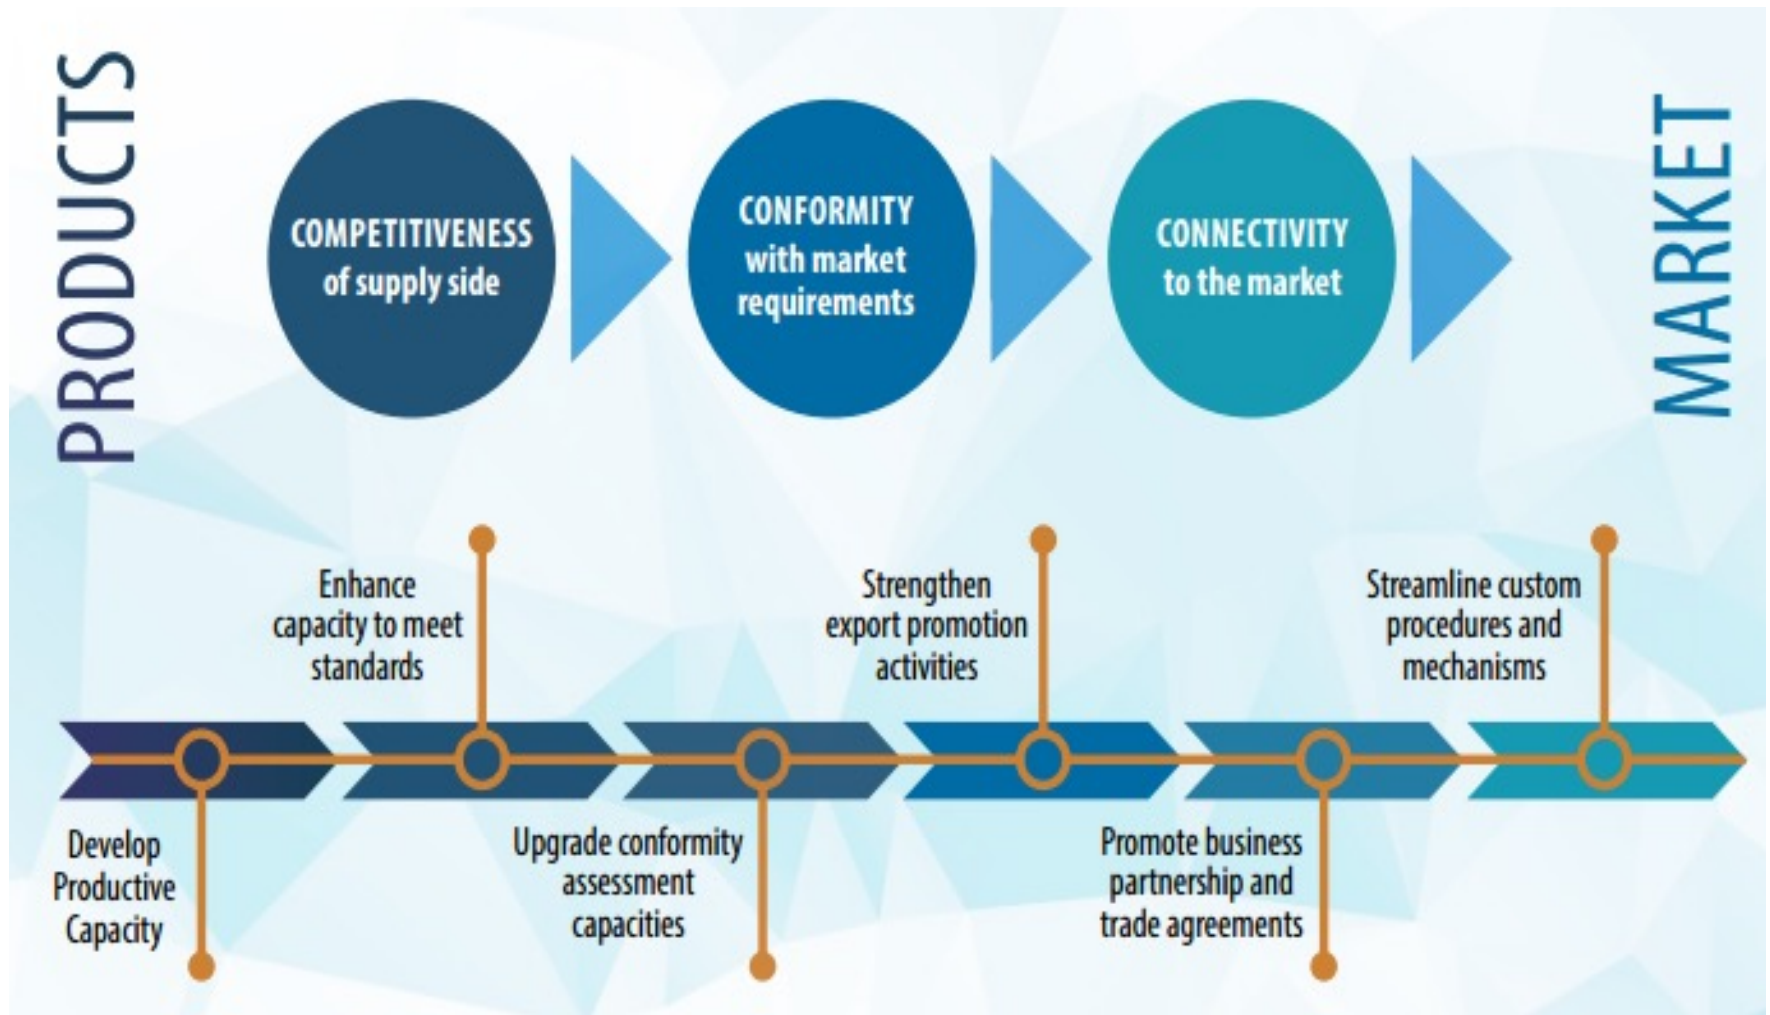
PRODUCTS

COMPETITIVENESS of supply side

CONFORMITY with market requirements

CONNECTIVITY to the market

MARKET

Enhance capacity to meet standards

Strengthen export promotion activities

Streamline custom procedures and mechanisms

Develop Productive Capacity

Upgrade conformity assessment capacities

Promote business partnership and trade agreements